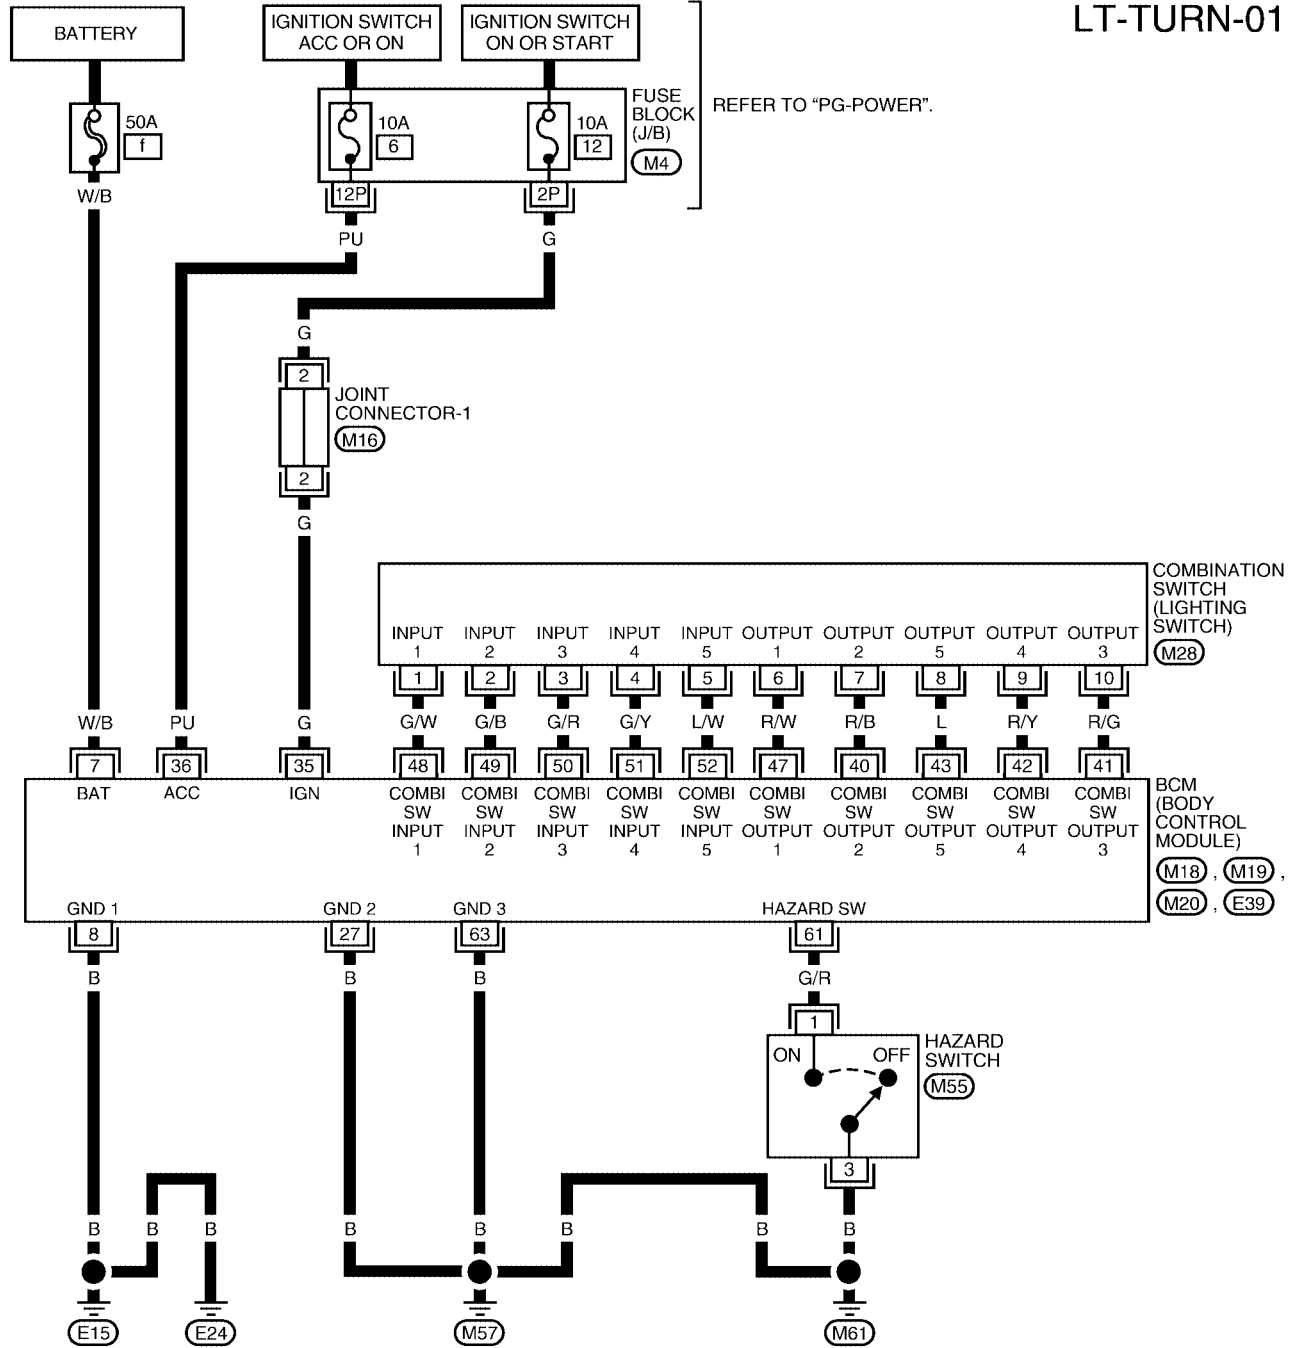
LT-TURN-01

BATTERY

IGNITION SWITCH ACC OR ON

IGNITION SWITCH ON OR START

50A
f

10A
6

10A
12

FUSE BLOCK (J/B)
M4

REFER TO "PG-POWER".

W/B

12P

2P

PU

G

G

2

JOINT CONNECTOR-1
M16

2

G

COMBINATION SWITCH (LIGHTING SWITCH)
M28

INPUT 1
INPUT 2
INPUT 3
INPUT 4
INPUT 5
OUTPUT 1
OUTPUT 2
OUTPUT 5
OUTPUT 4
OUTPUT 3

1
2
3
4
5
6
7
8
9
10

W/B
PU
G
G/W
G/B
G/R
G/Y
L/W
R/W
R/B
L
R/Y
R/G

7
36
35
48
49
50
51
52
47
40
43
42
41

BAT
ACC
IGN
COMBI SW INPUT 1
COMBI SW INPUT 2
COMBI SW INPUT 3
COMBI SW INPUT 4
COMBI SW INPUT 5
COMBI SW OUTPUT 1
COMBI SW OUTPUT 2
COMBI SW OUTPUT 5
COMBI SW OUTPUT 4
COMBI SW OUTPUT 3

BCM (BODY CONTROL MODULE)
M18, M19, M20, E39

GND 1
GND 2
GND 3
HAZARD SW

8
27
63
61

B
B
B
G/R

1

HAZARD SWITCH
M55

ON
OFF

3

B
B
B
B
B
B
B
B

E15
E24
M57
M61